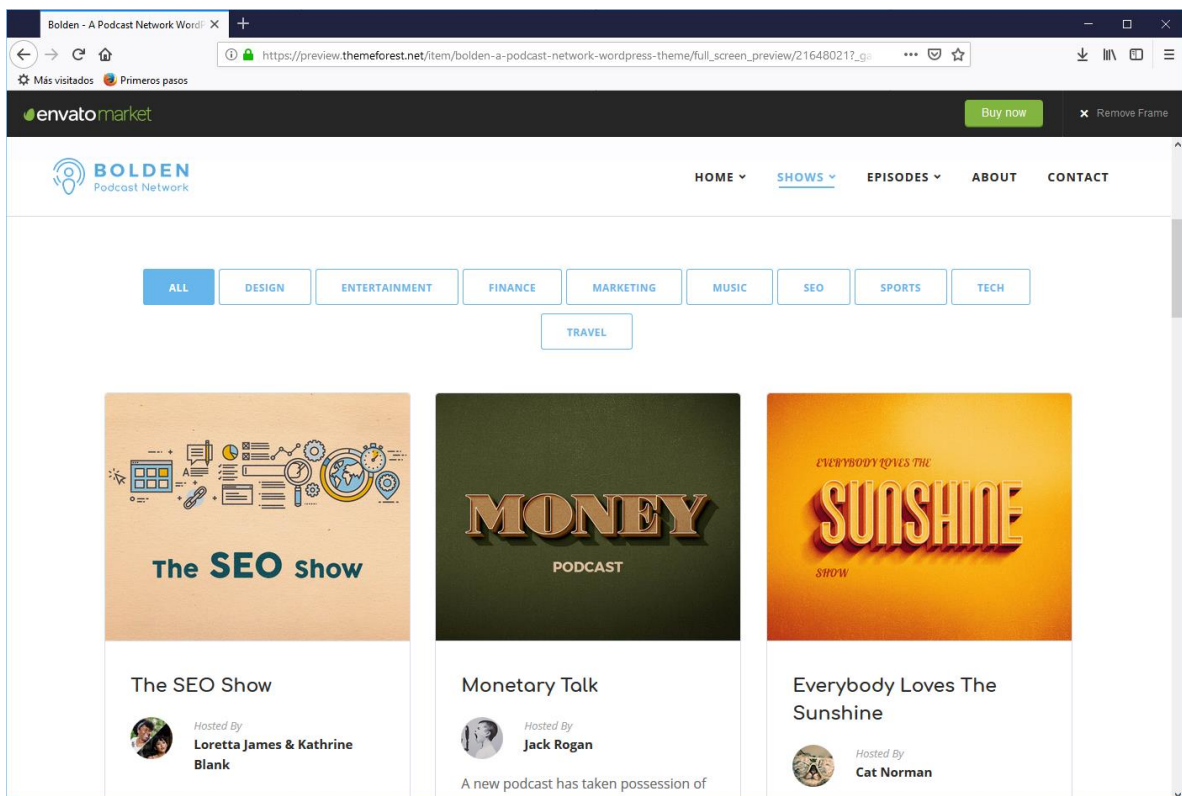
Bolden - A Podcast Network WordP

https://preview.themeforest.net/item/bolden-a-podcast-network-wordpress-theme/full_screen_preview/21648021?_ga

Más visitados Primeros pasos

envatomarket

Buy now

Remove Frame

BOLDEN
Podcast Network

HOME SHOWS EPISODES ABOUT CONTACT

ALL DESIGN ENTERTAINMENT FINANCE MARKETING MUSIC SEO SPORTS TECH TRAVEL

The SEO Show

MONEY
PODCAST

EVERYBODY LOVES THE
SUNSHINE
SHOW

The SEO Show

Hosted By
Loretta James & Kathrine Blank

Monetary Talk

Hosted By
Jack Rogan

A new podcast has taken possession of

Everybody Loves The Sunshine

Hosted By
Cat Norman